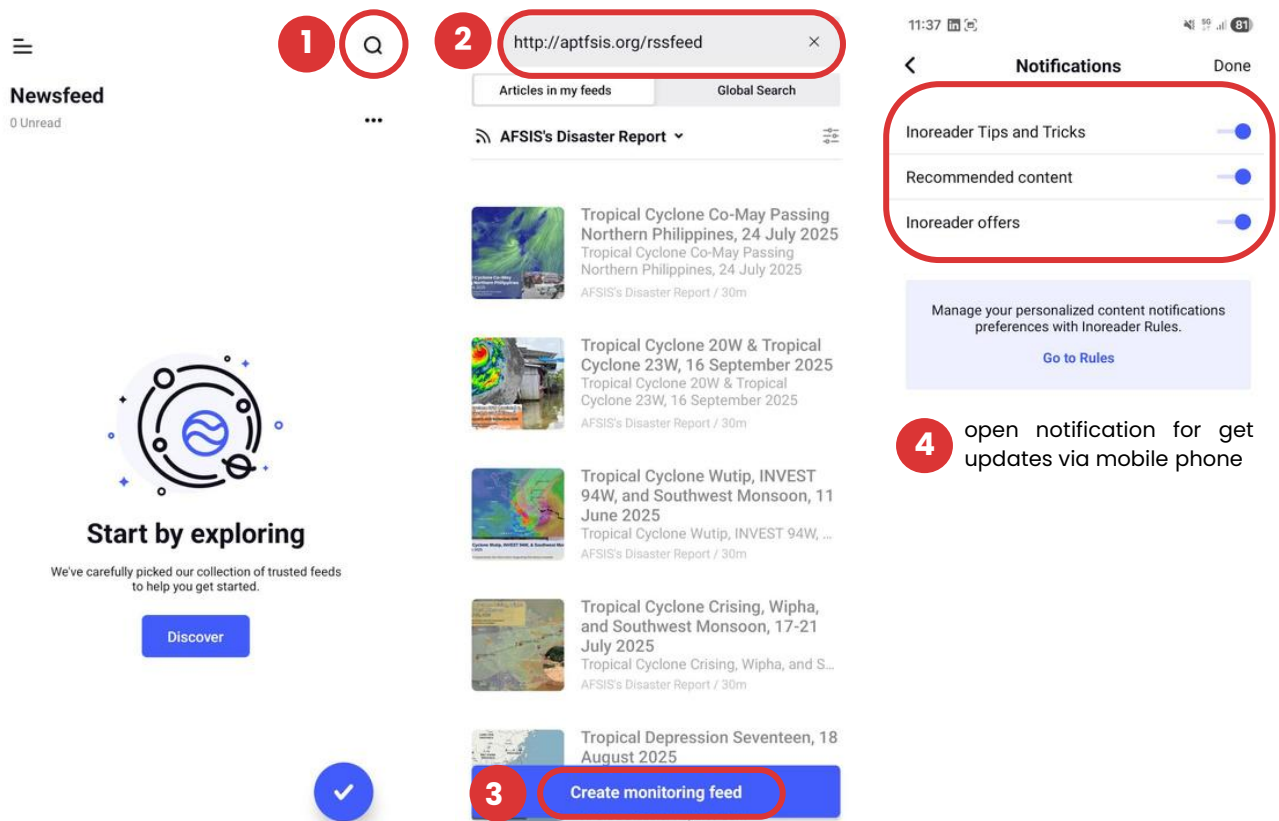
Newsfeed
0 Unread

Start by exploring

We've carefully picked our collection of trusted feeds to help you get started.

Discover

1

2

http://aptfsis.org/rssfeed ×

Articles in my feeds
Global Search

AFSIS's Disaster Report

Tropical Cyclone Co-May Passing Northern Philippines, 24 July 2025
Tropical Cyclone Co-May Passing Northern Philippines, 24 July 2025
AFSIS's Disaster Report / 30m

Tropical Cyclone 20W & Tropical Cyclone 23W, 16 September 2025
Tropical Cyclone 20W & Tropical Cyclone 23W, 16 September 2025
AFSIS's Disaster Report / 30m

Tropical Cyclone Wutip, INVEST 94W, and Southwest Monsoon, 11 June 2025
Tropical Cyclone Wutip, INVEST 94W, ...
AFSIS's Disaster Report / 30m

Tropical Cyclone Crising, Wipha, and Southwest Monsoon, 17-21 July 2025
Tropical Cyclone Crising, Wipha, and S...
AFSIS's Disaster Report / 30m

Tropical Depression Seventeen, 18 August 2025

3

Create monitoring feed

11:37

81

Notifications
Done

Inoreader Tips and Tricks
Recommended content
Inoreader offers

Manage your personalized content notifications preferences with Inoreader Rules.

Go to Rules

4

open notification for get updates via mobile phone